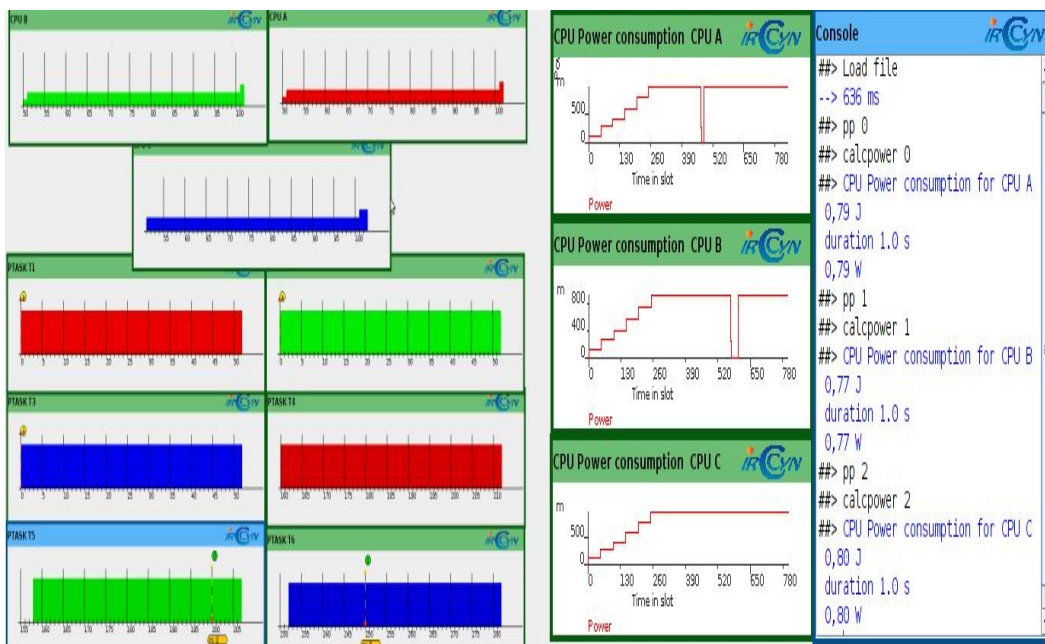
CPU B

CPU A

PTASK T1

PTASK T3

PTASK T4

PTASK T5

PTASK T6

CPU Power consumption CPU A

m

500

0

0 130 260 390 520 650 780

Time in slot

Power

CPU Power consumption CPU B

m 800

400

0

0 130 260 390 520 650 780

Time in slot

Power

CPU Power consumption CPU C

m

500

0

0 130 260 390 520 650 780

Time in slot

Power

Console

##> Load file
--> 636 ms
##> pp 0
##> calcpower 0
##> CPU Power consumption for CPU A
0,79 J
duration 1.0 s
0,79 W
##> pp 1
##> calcpower 1
##> CPU Power consumption for CPU B
0,77 J
duration 1.0 s
0,77 W
##> pp 2
##> calcpower 2
##> CPU Power consumption for CPU C
0,80 J
duration 1.0 s
0,80 W